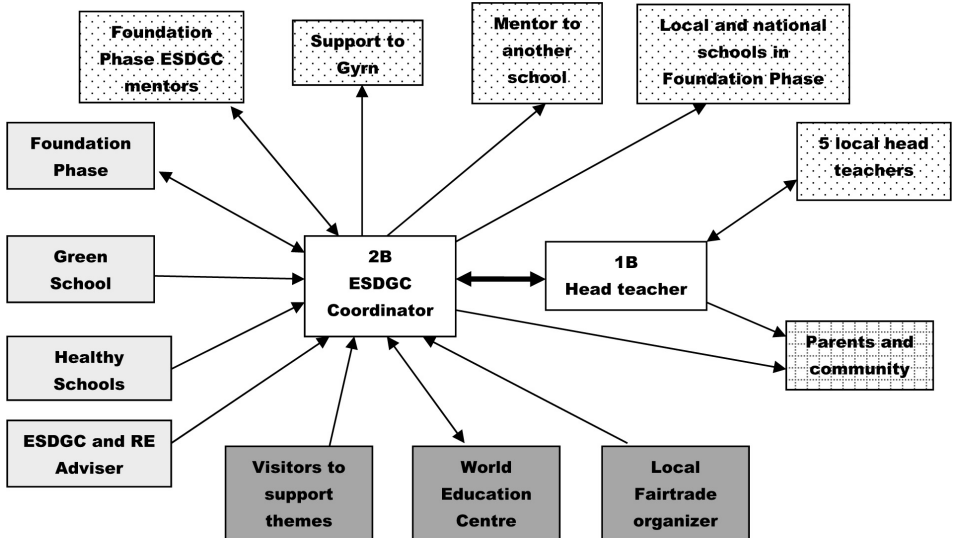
Foundation Phase ESDGC mentors

Support to Gyrn

Mentor to another school

Local and national schools in Foundation Phase

Foundation Phase

5 local head teachers

Green School

2B ESDGC Coordinator

1B Head teacher

Healthy Schools

Parents and community

ESDGC and RE Adviser

Visitors to support themes

World Education Centre

Local Fairtrade organizer